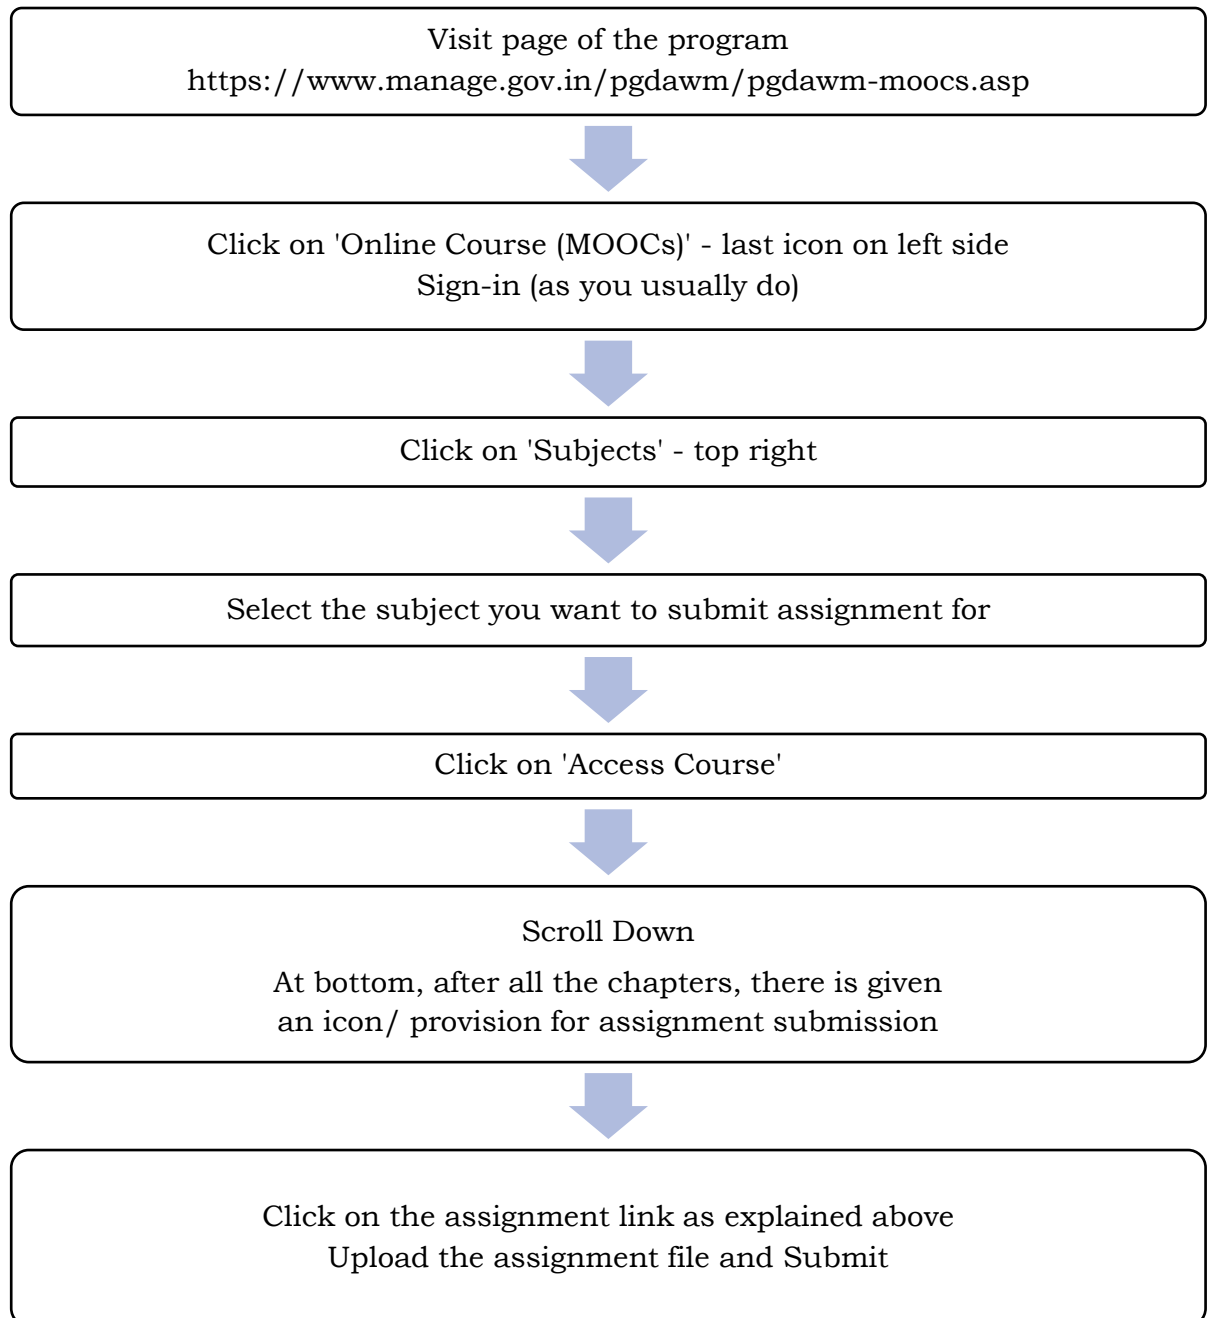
Visit page of the program
https://www.manage.gov.in/pgdawm/pgdawm-moocs.asp

Click on 'Online Course (MOOCs)' - last icon on left side
Sign-in (as you usually do)

Click on 'Subjects' - top right

Select the subject you want to submit assignment for

Click on 'Access Course'

Scroll Down

At bottom, after all the chapters, there is given an icon/ provision for assignment submission

Click on the assignment link as explained above
Upload the assignment file and Submit